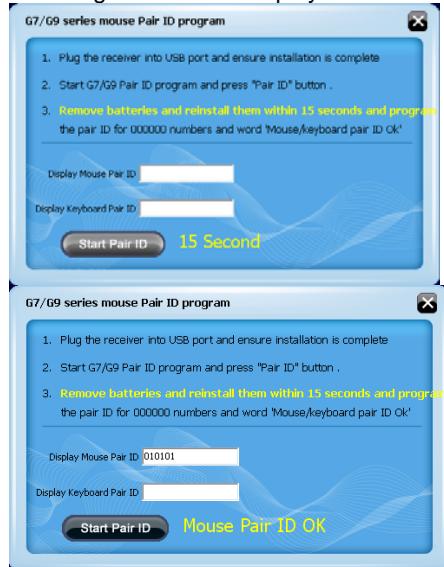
G7/G9 series mouse Pair ID program

1. Plug the receiver into USB port and ensure installation is complete

2. Start G7/G9 Pair ID program and press "Pair ID" button .

3. Remove batteries and reinstall them within 15 seconds and program the pair ID for 000000 numbers and word 'Mouse/keyboard pair ID Ok'

Display Mouse Pair ID

Display Keyboard Pair ID

Start Pair ID

15 Second

G7/G9 series mouse Pair ID program

1. Plug the receiver into USB port and ensure installation is complete

2. Start G7/G9 Pair ID program and press "Pair ID" button .

3. Remove batteries and reinstall them within 15 seconds and program the pair ID for 000000 numbers and word 'Mouse/keyboard pair ID Ok'

Display Mouse Pair ID 010101

Display Keyboard Pair ID

Start Pair ID

Mouse Pair ID OK